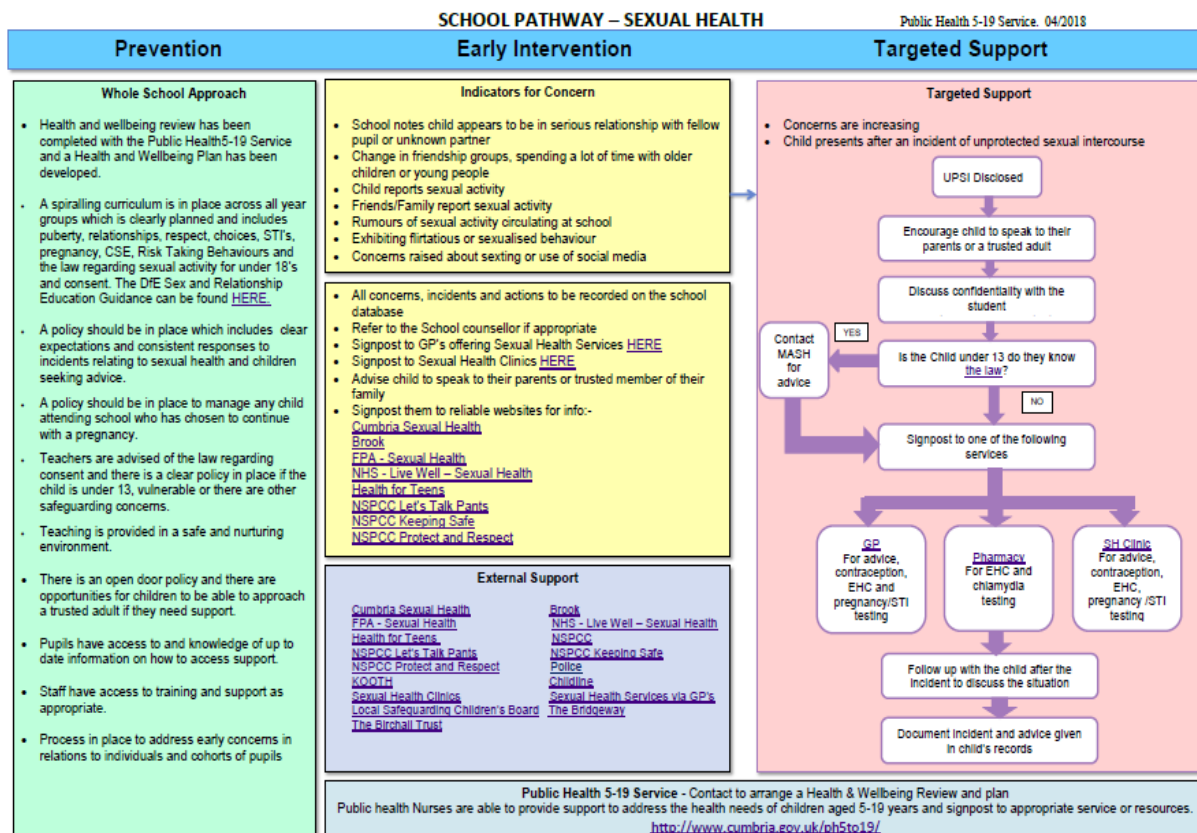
SCHOOL PATHWAY – SEXUAL HEALTH

Public Health 5-19 Service. 04/2018

Prevention

Early Intervention

Targeted Support

Whole School Approach

- Health and wellbeing review has been completed with the Public Health5-19 Service and a Health and Wellbeing Plan has been developed.
- A spiralling curriculum is in place across all year groups which is clearly planned and includes puberty, relationships, respect, choices, STI's, pregnancy, CSE, Risk Taking Behaviours and the law regarding sexual activity for under 18's and consent. The DfE Sex and Relationship Education Guidance can be found HERE.
- A policy should be in place which includes clear expectations and consistent responses to incidents relating to sexual health and children seeking advice.
- A policy should be in place to manage any child attending school who has chosen to continue with a pregnancy.
- Teachers are advised of the law regarding consent and there is a clear policy in place if the child is under 13, vulnerable or there are other safeguarding concerns.
- Teaching is provided in a safe and nurturing environment.
- There is an open door policy and there are opportunities for children to be able to approach a trusted adult if they need support.
- Pupils have access to and knowledge of up to date information on how to access support.
- Staff have access to training and support as appropriate.
- Process in place to address early concerns in relations to individuals and cohorts of pupils

Indicators for Concern

- School notes child appears to be in serious relationship with fellow pupil or unknown partner
- Change in friendship groups, spending a lot of time with older children or young people
- Child reports sexual activity
- Friends/Family report sexual activity
- Rumours of sexual activity circulating at school
- Exhibiting flirtatious or sexualised behaviour
- Concerns raised about sexting or use of social media

- All concerns, incidents and actions to be recorded on the school database
- Refer to the School counsellor if appropriate
- Signpost to GP's offering Sexual Health Services HERE
- Signpost to Sexual Health Clinics HERE
- Advise child to speak to their parents or trusted member of their family
- Signpost them to reliable websites for info:-
Cumbria Sexual Health
Brook
FPA - Sexual Health
NHS - Live Well – Sexual Health
Health for Teens
NSPCC Let's Talk Pants
NSPCC Keeping Safe
NSPCC Protect and Respect

External Support

Cumbria Sexual Health
FPA - Sexual Health
Health for Teens
NSPCC Let's Talk Pants
NSPCC Protect and Respect
KOOTH
Sexual Health Clinics
Local Safeguarding Children's Board
The Birchall Trust

Brook
NHS - Live Well – Sexual Health
NSPCC
NSPCC Keeping Safe
Police
Childline
Sexual Health Services via GP's
The Bridgeway

Targeted Support

- Concerns are increasing
- Child presents after an incident of unprotected sexual intercourse

UPSI Disclosed

Encourage child to speak to their parents or a trusted adult

Discuss confidentiality with the student

Contact MASH for advice

YES

Is the Child under 13 do they know the law?

NO

Signpost to one of the following services

GP
For advice, contraception, EHC and pregnancy/STI testing

Pharmacy
For EHC and chlamydia testing

SH Clinic
For advice, contraception, EHC, pregnancy /STI testing

Follow up with the child after the incident to discuss the situation

Document incident and advice given in child's records

Public Health 5-19 Service - Contact to arrange a Health & Wellbeing Review and plan
Public health Nurses are able to provide support to address the health needs of children aged 5-19 years and signpost to appropriate service or resources.
http://www.cumbria.gov.uk/ph5to19/